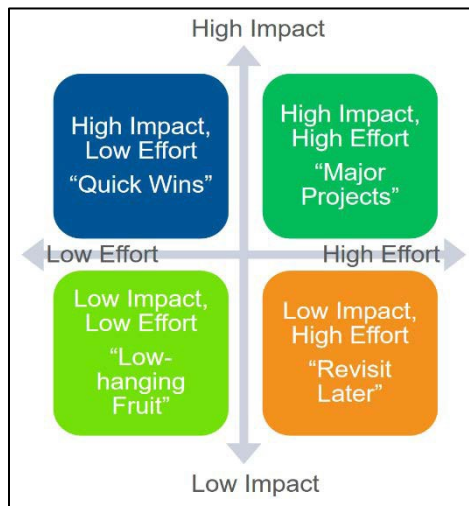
High Impact

High Impact, Low Effort
“Quick Wins”

High Impact, High Effort
“Major Projects”

Low Effort

High Effort

Low Impact, Low Effort
“Low-hanging Fruit”

Low Impact, High Effort
“Revisit Later”

Low Impact